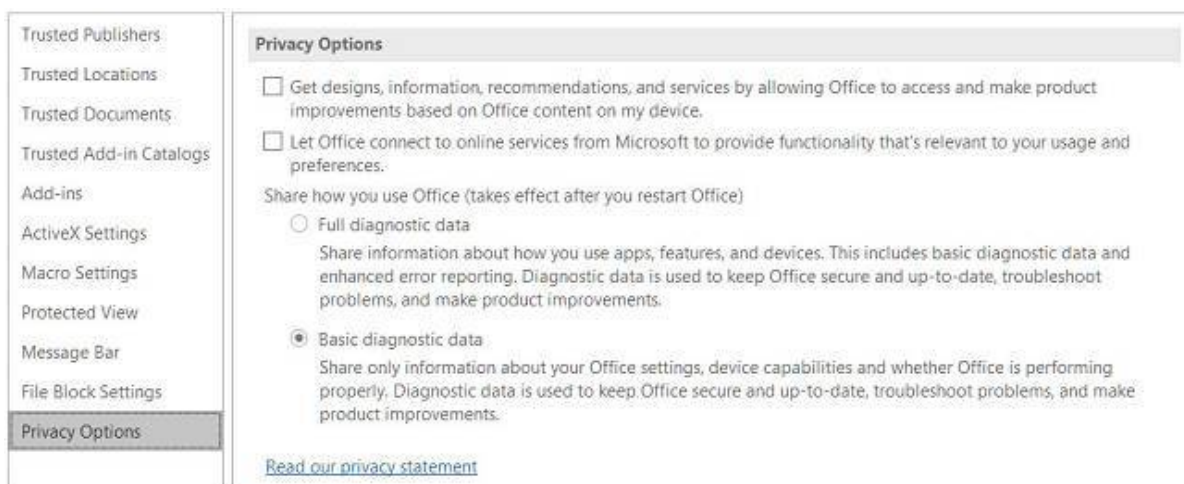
Trusted Publishers
Trusted Locations
Trusted Documents
Trusted Add-in Catalogs
Add-ins
ActiveX Settings
Macro Settings
Protected View
Message Bar
File Block Settings
Privacy Options

Privacy Options

Get designs, information, recommendations, and services by allowing Office to access and make product improvements based on Office content on my device.

Let Office connect to online services from Microsoft to provide functionality that's relevant to your usage and preferences.

Share how you use Office (takes effect after you restart Office)

Full diagnostic data

Share information about how you use apps, features, and devices. This includes basic diagnostic data and enhanced error reporting. Diagnostic data is used to keep Office secure and up-to-date, troubleshoot problems, and make product improvements.

Basic diagnostic data

Share only information about your Office settings, device capabilities and whether Office is performing properly. Diagnostic data is used to keep Office secure and up-to-date, troubleshoot problems, and make product improvements.

Read our privacy statement